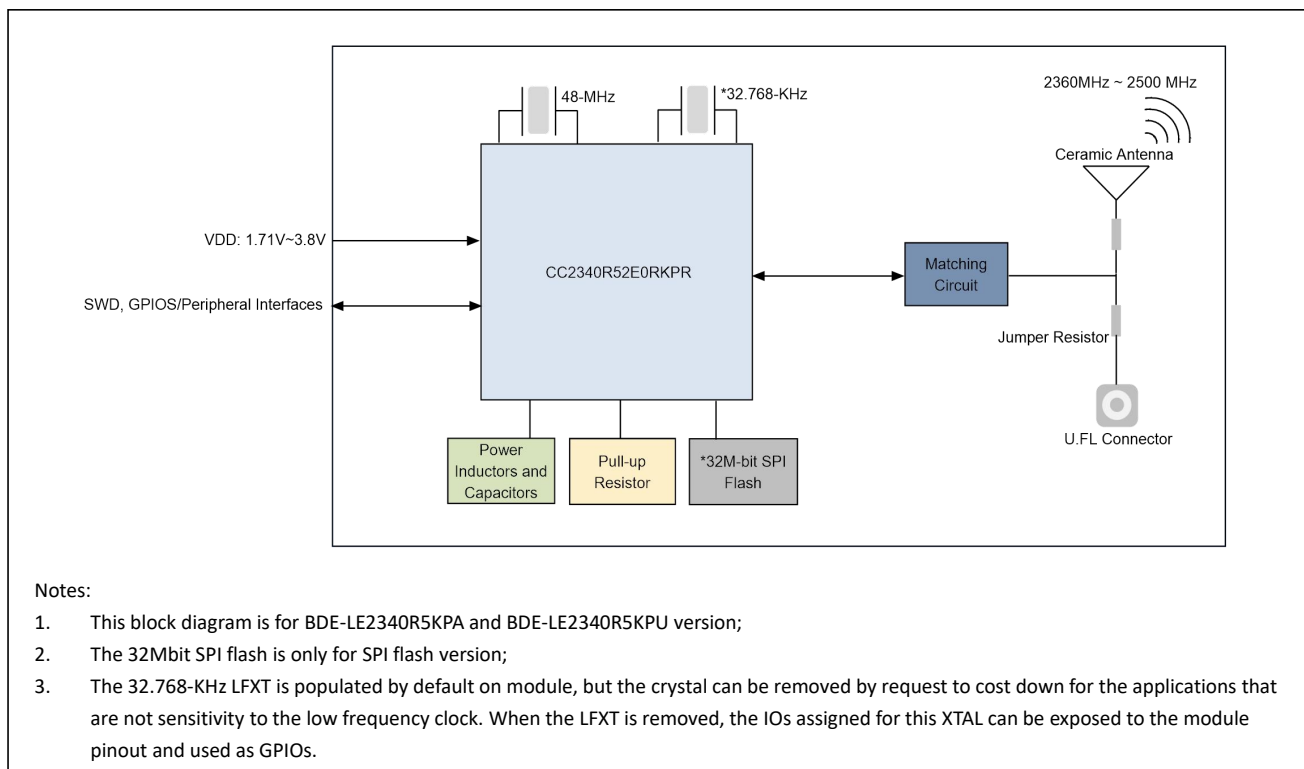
48-MHz

*32.768-KHz

2360MHz ~ 2500 MHz

Ceramic Antenna

VDD: 1.71V~3.8V

CC2340R52E0RKPR

Matching Circuit

SWD, GPIOS/Peripheral Interfaces

Jumper Resistor

U.FL Connector

Power Inductors and Capacitors

Pull-up Resistor

*32M-bit SPI Flash

Notes:

1. This block diagram is for BDE-LE2340R5KPA and BDE-LE2340R5KPU version;

2. The 32Mbit SPI flash is only for SPI flash version;

3. The 32.768-KHz LFXT is populated by default on module, but the crystal can be removed by request to cost down for the applications that are not sensitivity to the low frequency clock. When the LFXT is removed, the IOs assigned for this XTAL can be exposed to the module pinout and used as GPIOs.